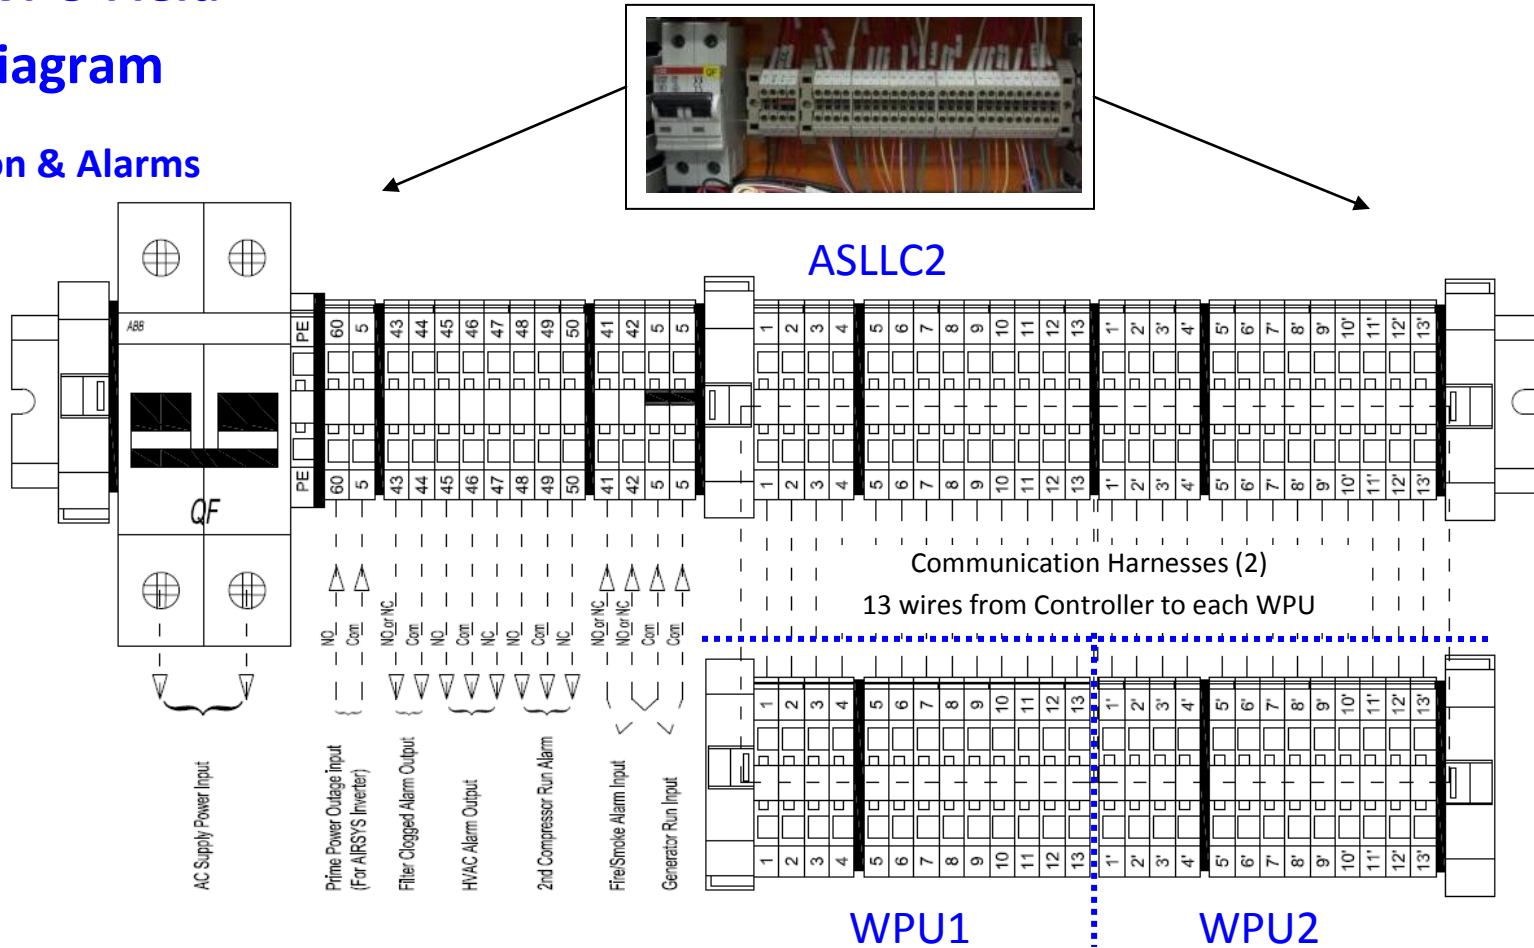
iagram

on & Alarms

ASLLC2

ABB

QF

PE 60 5 43 44 45 46 47 48 49 50 41 42 5 5 1 2 3 4 5 6 7 8 9 10 11 12 13 1' 2' 3' 4' 5' 6' 7' 8' 9' 10' 11' 12' 13'

PE 60 5 43 44 45 46 47 48 49 50 41 42 5 5 1 2 3 4 5 6 7 8 9 10 11 12 13 1' 2' 3' 4' 5' 6' 7' 8' 9' 10' 11' 12' 13'

Communication Harnesses (2)

13 wires from Controller to each WPU

NO Com NO or NC Com NO Com NC NO Com NC NO or NC NO or NC Com Com

1 2 3 4 5 6 7 8 9 10 11 12 13 1' 2' 3' 4' 5' 6' 7' 8' 9' 10' 11' 12' 13'

1 2 3 4 5 6 7 8 9 10 11 12 13 1' 2' 3' 4' 5' 6' 7' 8' 9' 10' 11' 12' 13'

AC Supply Power Input

Prime Power Outage Input (For AIRSYS Inverter)

Filter Clogged Alarm Output

HVAC Alarm Output

2nd Compressor Run Alarm

Fire/Smoke Alarm Input

Generator Run Input

WPU1

WPU2